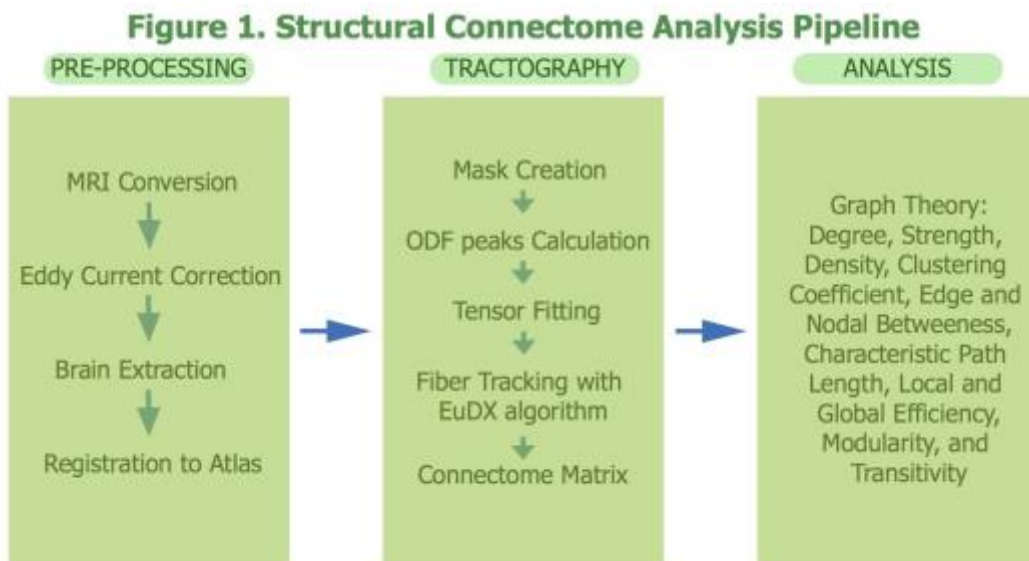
Figure 1. Structural Connectome Analysis Pipeline

PRE-PROCESSING

MRI Conversion

Eddy Current Correction

Brain Extraction

Registration to Atlas

TRACTOGRAPHY

Mask Creation

ODF peaks Calculation

Tensor Fitting

Fiber Tracking with EuDX algorithm

Connectome Matrix

ANALYSIS

Graph Theory: Degree, Strength, Density, Clustering Coefficient, Edge and Nodal Betweeness, Characteristic Path Length, Local and Global Efficiency, Modularity, and Transitivity